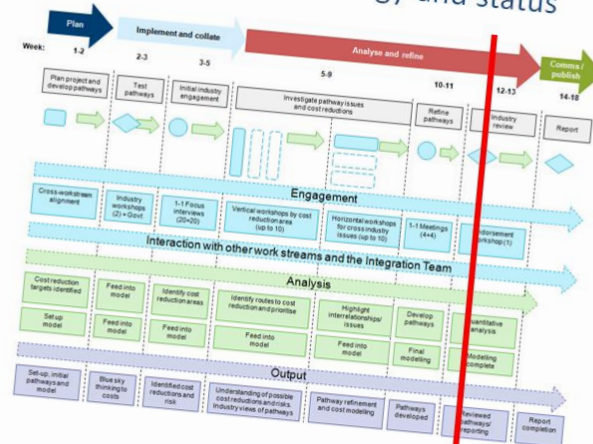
gy and status

Plan

Implement and collate

Analyse and refine

Comms / publish

Week: 1-2 2-3 3-5 5-9 10-11 12-13 14-18

Plan project and develop pathways

Test pathways

Initial industry engagement

Investigate pathway issues and cost reductions

Refine pathways

Industry review

Report

Engagement

Cross-workstream alignment

Industry workshops (2) + Govt

1-1 Focus interviews (20+20)

Vertical workshops by cost reduction area (up to 10)

Horizontal workshops for cross industry issues (up to 10)

1-1 Meetings (4+4)

Endorsement workshop(1)

Interaction with other work streams and the Integration Team

Analysis

Cost reduction targets identified

Feed into model

Identify cost reduction areas

Identify routes to cost reduction and prioritise

Highlight interrelationships/ issues

Develop pathways

Quantitative analysis

Set up model

Feed into model

Feed into model

Feed into model

Feed into model

Final modelling

Modelling complete

Output

Set-up, initial pathways and model

Blue sky thinking to costs

Identified cost reductions and risk

Understanding of possible cost reductions and risks. Industry views of pathways

Pathway refinement and cost modelling

Pathways developed

Reviewed pathways/ reporting

Report completion